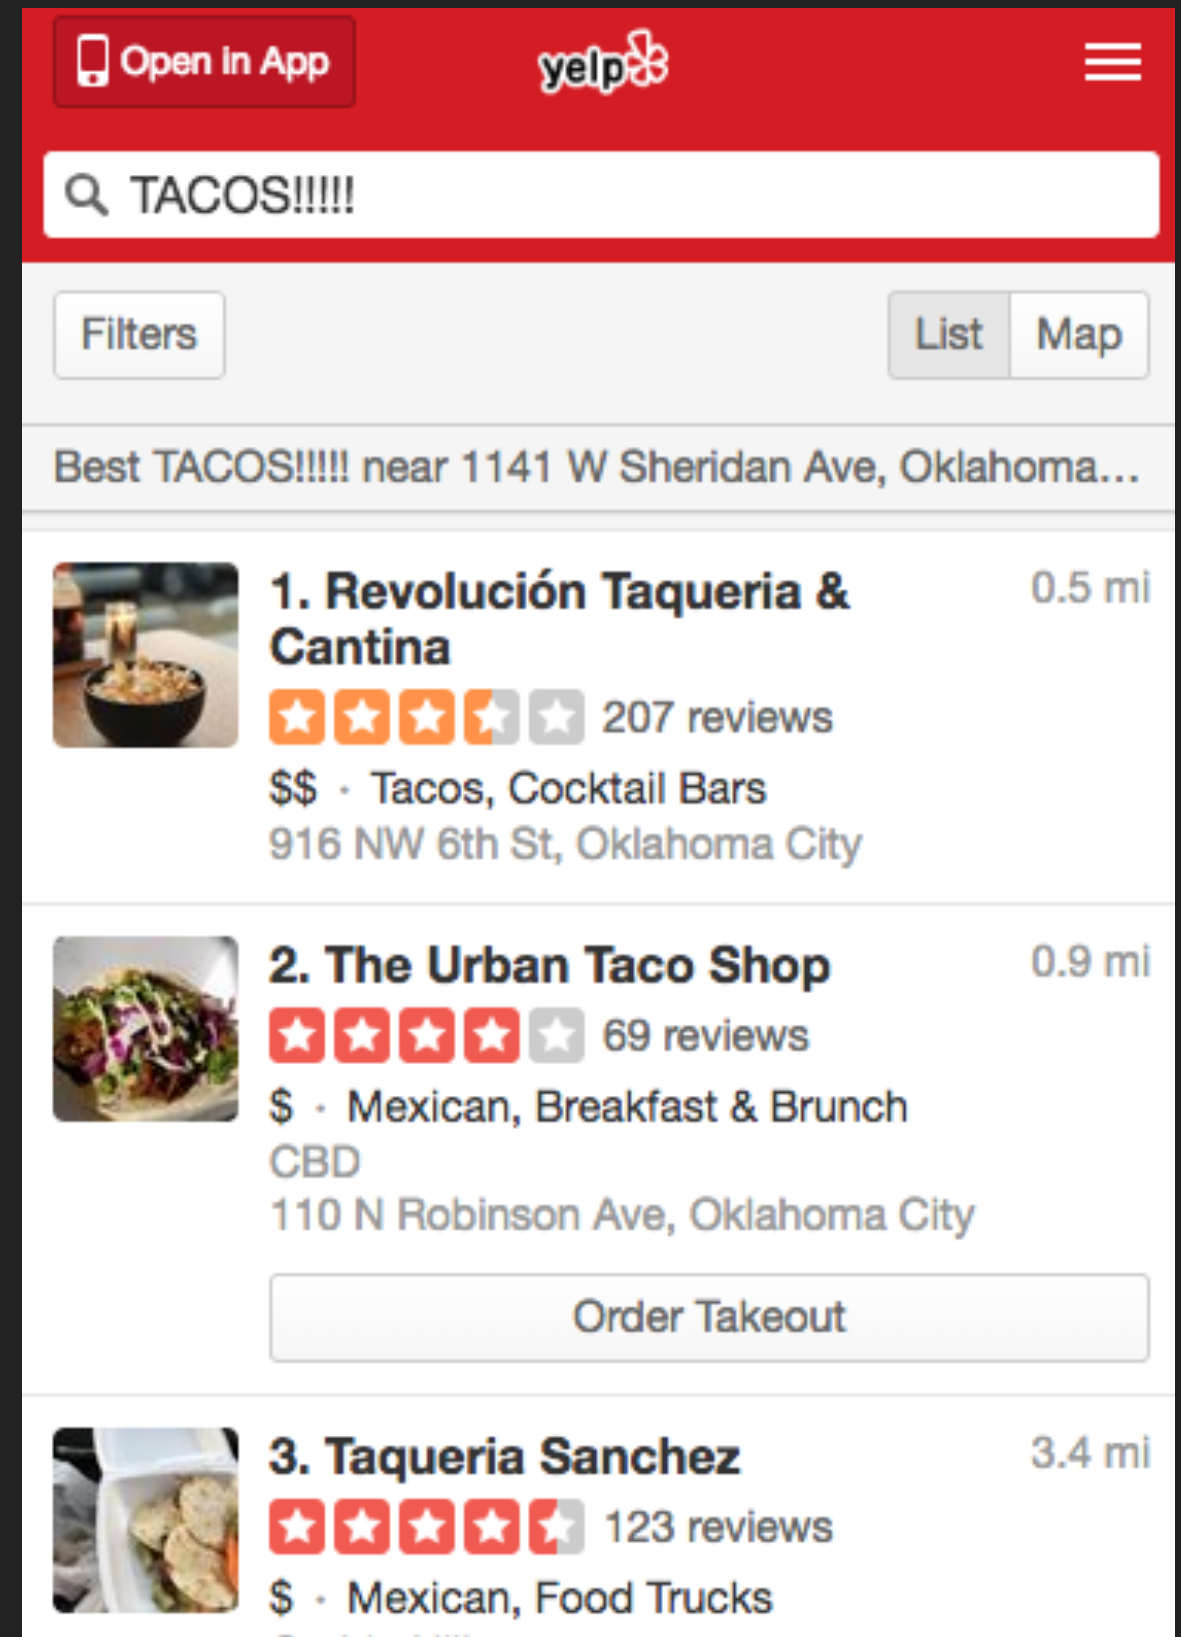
Open in App

yelp

TACOS!!!!!

Filters

List Map

Best TACOS!!!!! near 1141 W Sheridan Ave, Oklahoma...

1. Revolución Taqueria & Cantina
0.5 mi
207 reviews
$$ · Tacos, Cocktail Bars
916 NW 6th St, Oklahoma City

2. The Urban Taco Shop
0.9 mi
69 reviews
$ · Mexican, Breakfast & Brunch
CBD
110 N Robinson Ave, Oklahoma City

Order Takeout

3. Taqueria Sanchez
3.4 mi
123 reviews
$ · Mexican, Food Trucks
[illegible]